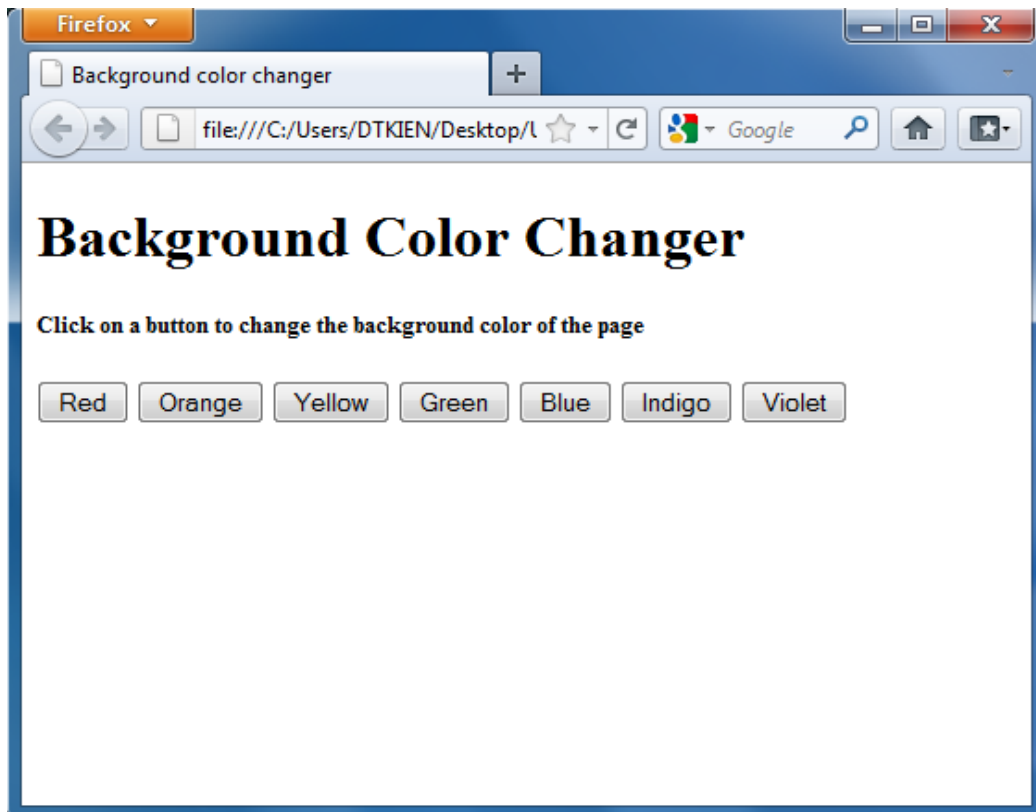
Firefox

Background color changer

+

file:///C:/Users/DTKIEN/Desktop/l

Google

# Background Color Changer

**Click on a button to change the background color of the page**

Red Orange Yellow Green Blue Indigo Violet